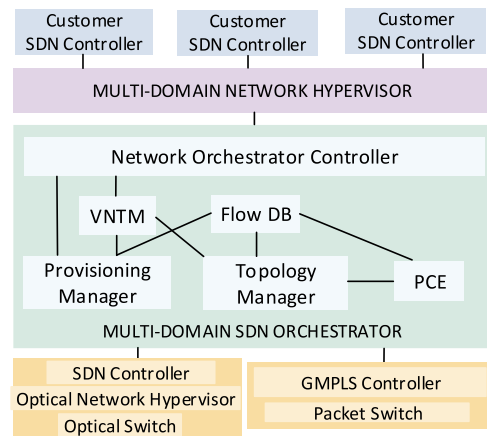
Customer SDN Controller

Customer SDN Controller

Customer SDN Controller

MULTI-DOMAIN NETWORK HYPERVISOR

Network Orchestrator Controller

VNTM

Flow DB

Provisioning Manager

Topology Manager

PCE

MULTI-DOMAIN SDN ORCHESTRATOR

SDN Controller

Optical Network Hypervisor

Optical Switch

GMPLS Controller

Packet Switch